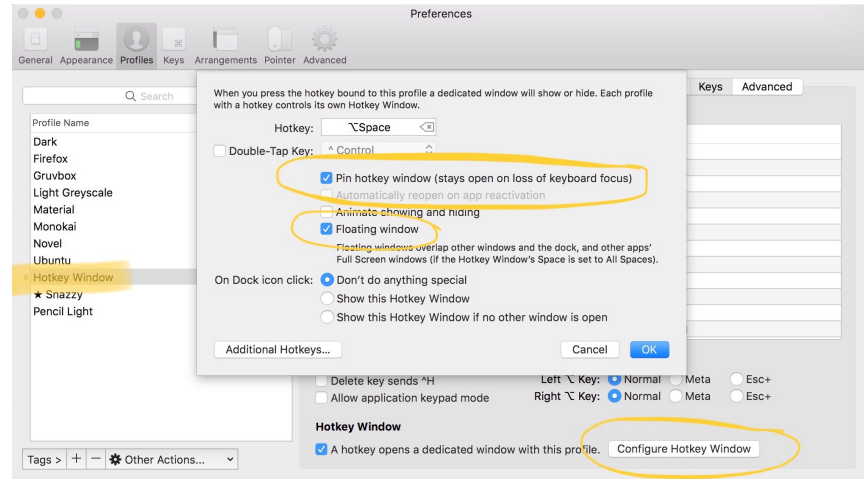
Preferences

General Appearance Profiles Keys Arrangements Pointer Advanced

Search

Profile Name
Dark
Firefox
Gruvbox
Light Greyscale
Material
Monokai
Novel
Ubuntu
Hotkey Window
★ Snazzy
Pencil Light

Tags > + − Other Actions...

Keys Advanced

When you press the hotkey bound to this profile a dedicated window will show or hide. Each profile with a hotkey controls its own Hotkey Window.

Hotkey: ⌥Space

Double-Tap Key: ^ Control

Pin hotkey window (stays open on loss of keyboard focus)
Automatically reopen on app reactivation
Animate showing and hiding
Floating window
Floating windows overlap other windows and the dock, and other apps' Full Screen windows (if the Hotkey Window's Space is set to All Spaces).

On Dock icon click: Don't do anything special
Show this Hotkey Window
Show this Hotkey Window if no other window is open

Additional Hotkeys...

Cancel OK

Delete key sends ^H
Allow application keypad mode

Left ⌥ Key: Normal Meta Esc+
Right ⌥ Key: Normal Meta Esc+

Hotkey Window
A hotkey opens a dedicated window with this profile.
Configure Hotkey Window